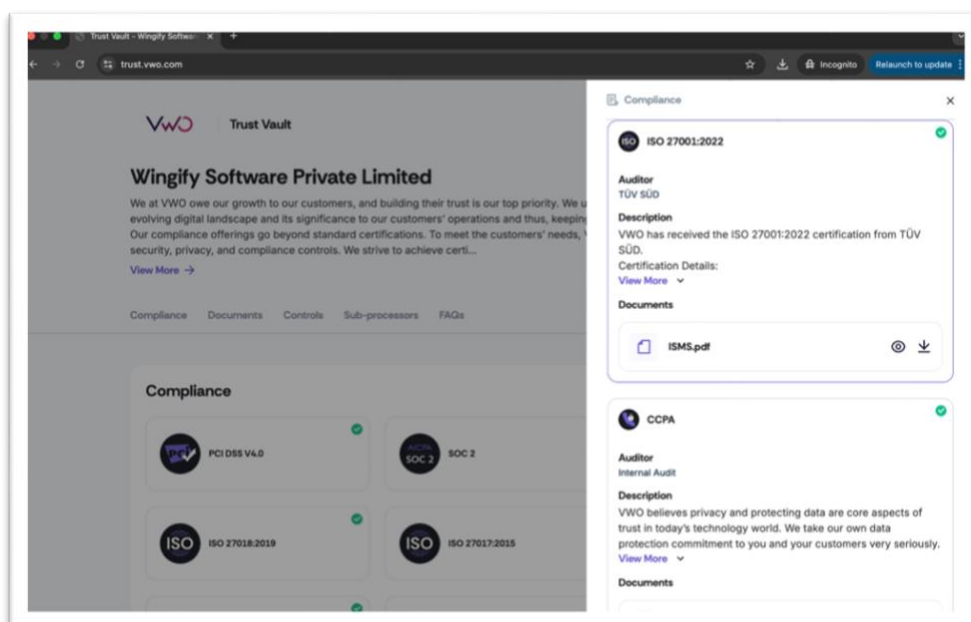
Trust Vault – Wingify Softwa ×  +

trust.vwo.com

Incognito  Relaunch to update

VWO  Trust Vault

Wingify Software Private Limited

We at VWO owe our growth to our customers, and building their trust is our top priority. We u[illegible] evolving digital landscape and its significance to our customers' operations and thus, keepin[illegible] Our compliance offerings go beyond standard certifications. To meet the customers' needs, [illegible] security, privacy, and compliance controls. We strive to achieve certi...

View More →

Compliance  Documents  Controls  Sub-processors  FAQs

Compliance

PCI DSS V4.0

SOC 2

ISO 27018:2019

ISO 27017:2015

Compliance ×

ISO 27001:2022

Auditor
TÜV SÜD

Description
VWO has received the ISO 27001:2022 certification from TÜV SÜD.
Certification Details:
View More

Documents

ISMS.pdf

CCPA

Auditor
Internal Audit

Description
VWO believes privacy and protecting data are core aspects of trust in today's technology world. We take our own data protection commitment to you and your customers very seriously.
View More

Documents